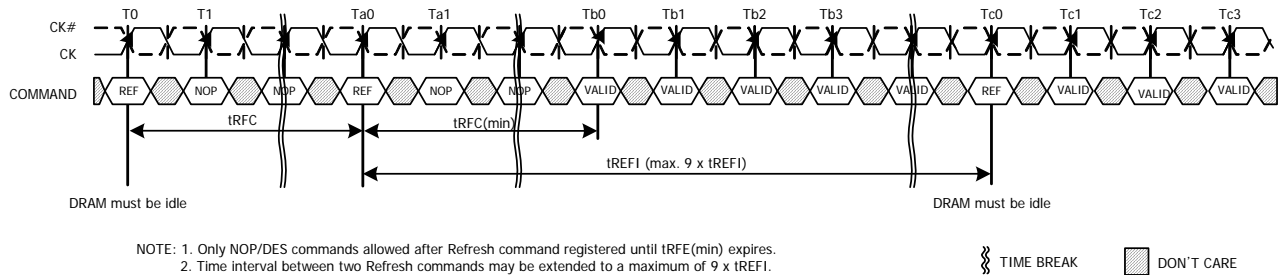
T0 T1 Ta0 Ta1 Tb0 Tb1 Tb2 Tb3 Tc0 Tc1 Tc2 Tc3

CK#

CK

COMMAND REF NOP NOP REF NOP NOP VALID VALID VALID VALID VALID REF VALID VALID VALID

tRFC

tRFC(min)

tREFI (max. 9 x tREFI)

DRAM must be idle

DRAM must be idle

NOTE: 1. Only NOP/DES commands allowed after Refresh command registered until tRFE(min) expires.
2. Time interval between two Refresh commands may be extended to a maximum of 9 x tREFI.

TIME BREAK

DON'T CARE